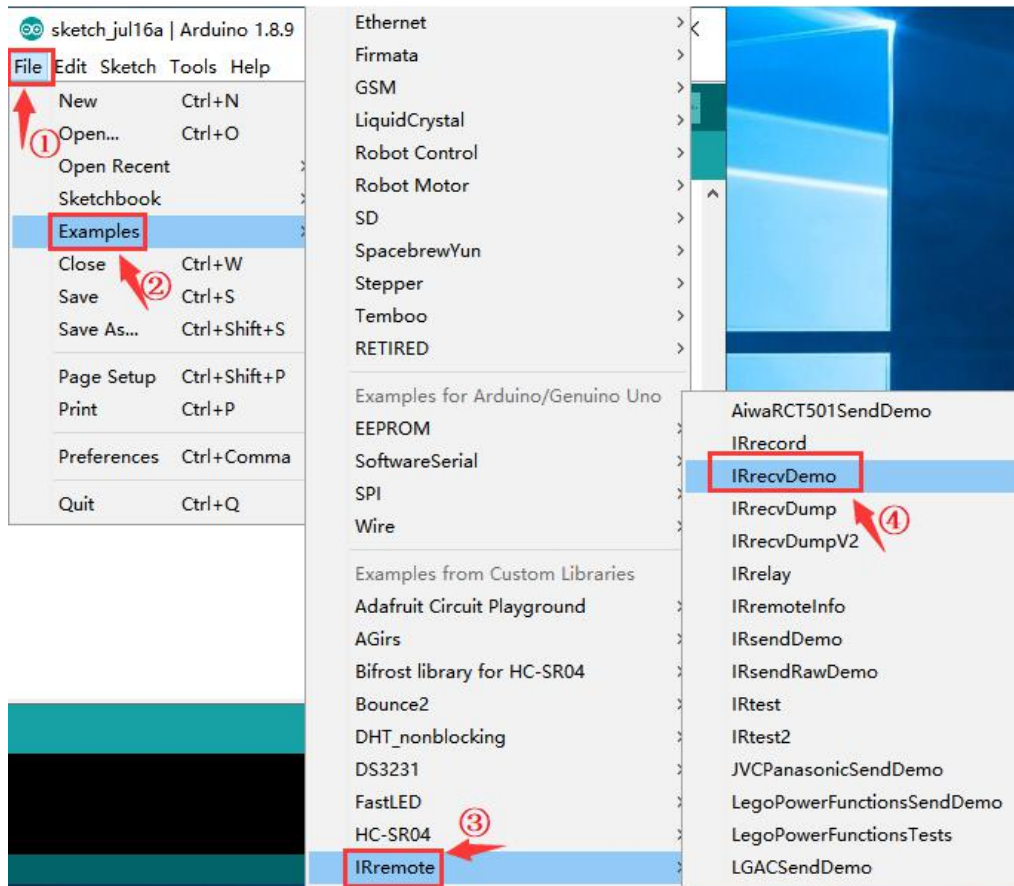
sketch_jul16a | Arduino 1.8.9

File Edit Sketch Tools Help

New Ctrl+N
Open... Ctrl+O
Open Recent
Sketchbook
Examples
Close Ctrl+W
Save Ctrl+S
Save As... Ctrl+Shift+S

Page Setup Ctrl+Shift+P
Print Ctrl+P

Preferences Ctrl+Comma

Quit Ctrl+Q

①
②

Ethernet
Firmata
GSM
LiquidCrystal
Robot Control
Robot Motor
SD
SpacebrewYun
Stepper
Temboo
RETIRED

Examples for Arduino/Genuino Uno
EEPROM
SoftwareSerial
SPI
Wire

Examples from Custom Libraries
Adafruit Circuit Playground
AGirs
Bifrost library for HC-SR04
Bounce2
DHT_nonblocking
DS3231
FastLED
HC-SR04
IRremote

③

AiwaRCT501SendDemo
IRrecord
IRrecvDemo
IRrecvDump
IRrecvDumpV2
IRrelay
IRremoteInfo
IRsendDemo
IRsendRawDemo
IRtest
IRtest2
JVCPanasonicSendDemo
LegoPowerFunctionsSendDemo
LegoPowerFunctionsTests
LGACSendDemo

④